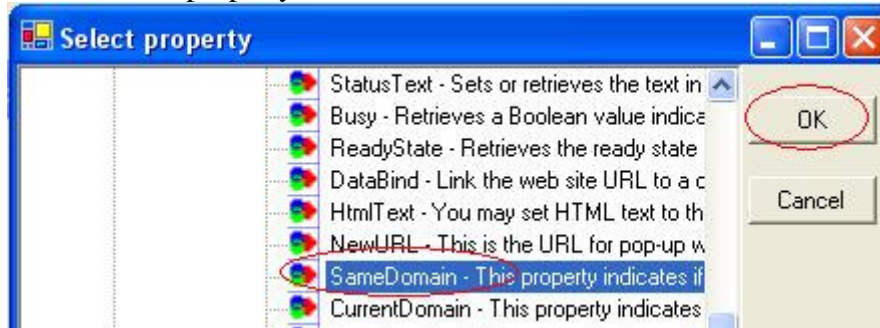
Select property

StatusText - Sets or retrieves the text in
Busy - Retrieves a Boolean value indica
ReadyState - Retrieves the ready state
DataBind - Link the web site URL to a c
HtmlText - You may set HTML text to th
NewURL - This is the URL for pop-up w
SameDomain - This property indicates if
CurrentDomain - This property indicates

OK

Cancel